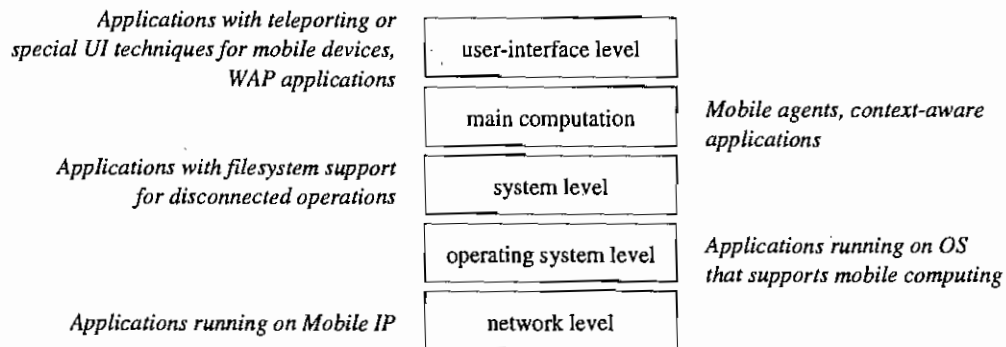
Applications with teleporting or special UI techniques for mobile devices, WAP applications

user-interface level

main computation

Mobile agents, context-aware applications

Applications with filesystem support for disconnected operations

system level

operating system level

Applications running on OS that supports mobile computing

Applications running on Mobile IP

network level